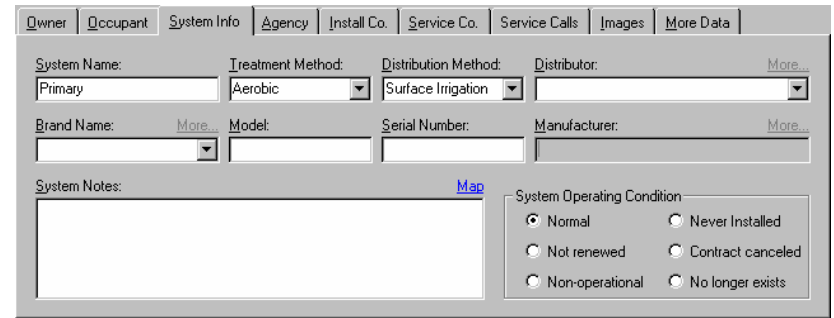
Owner | Occupant | System Info | Agency | Install Co. | Service Co. | Service Calls | Images | More Data

System Name:
Primary

Treatment Method:
Aerobic

Distribution Method:
Surface Irrigation

Distributor:
More...

Brand Name:
More...

Model:

Serial Number:

Manufacturer:
More...

System Notes:
Map

System Operating Condition
Normal
Never Installed
Not renewed
Contract canceled
Non-operational
No longer exists